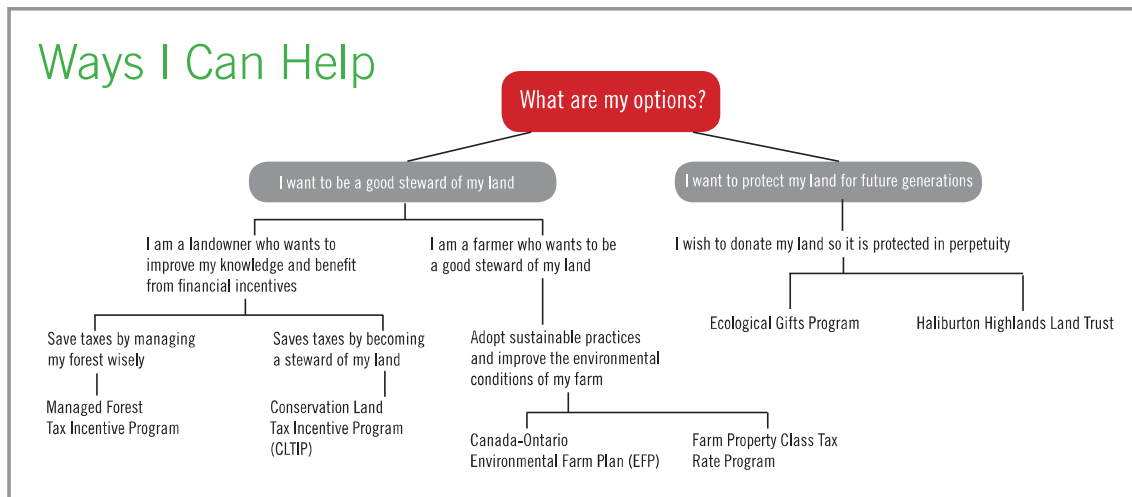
Ways I Can Help

What are my options?

I want to be a good steward of my land

I want to protect my land for future generations

I am a landowner who wants to improve my knowledge and benefit from financial incentives

I am a farmer who wants to be a good steward of my land

I wish to donate my land so it is protected in perpetuity

Save taxes by managing my forest wisely

Saves taxes by becoming a steward of my land

Adopt sustainable practices and improve the environmental conditions of my farm

Ecological Gifts Program

Haliburton Highlands Land Trust

Managed Forest Tax Incentive Program

Conservation Land Tax Incentive Program (CLTIP)

Canada-Ontario Environmental Farm Plan (EFP)

Farm Property Class Tax Rate Program